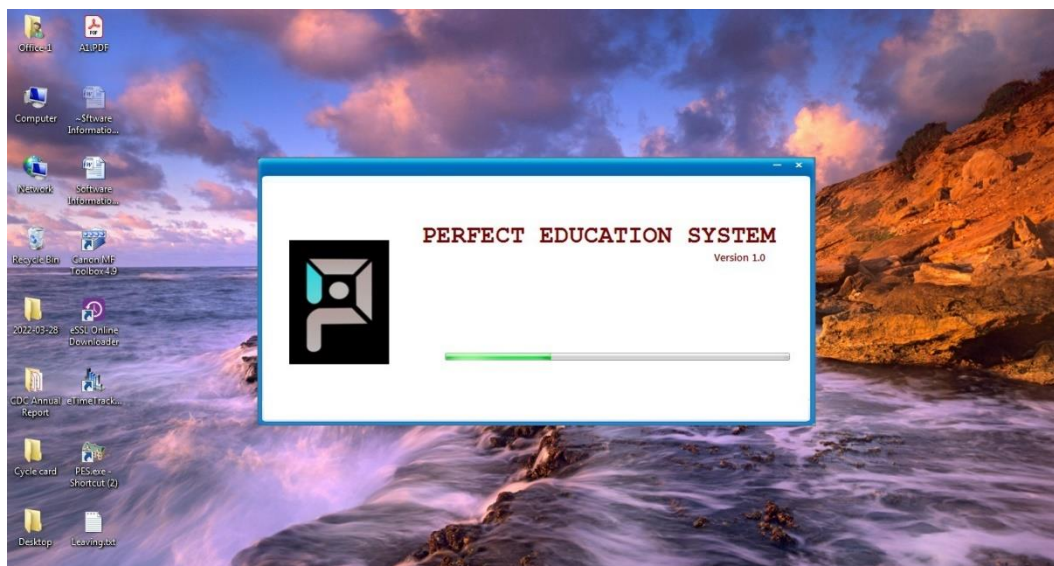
Office 1
A1.PDF
Computer
~Sftware Informatio...
Network
Software Informatio...
Recycle Bin
Canon MF Toolbox 4.9
2022-03-28
eSSL Online Downloader
CDC Annual Report
eTimeTrack...
Cycle card
PES.exe - Shortcut (2)
Desktop
Leaving.txt

PERFECT EDUCATION SYSTEM
Version 1.0